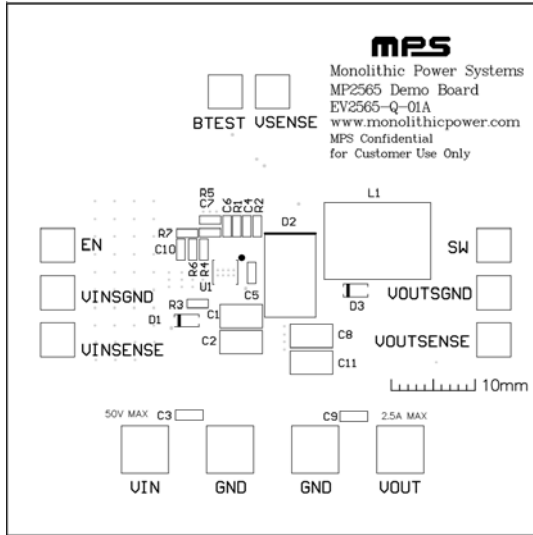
mps
Monolithic Power Systems
MP2565 Demo Board
EV2565-Q-01A
www.monolithicpower.com
MPS Confidential
for Customer Use Only

BTEST VSENSE

R5
C7
C6
R1
C4
R2
L1
D2
R7
C10
EN
R6
R4
U1
C5
SW
VINSGND
VOUTSGND
R3
D3
D1
C1
VINSENSE
C2
C8
VOUTSENSE
C11
10mm

50V MAX C3
C9 2.5A MAX

VIN GND GND VOUT